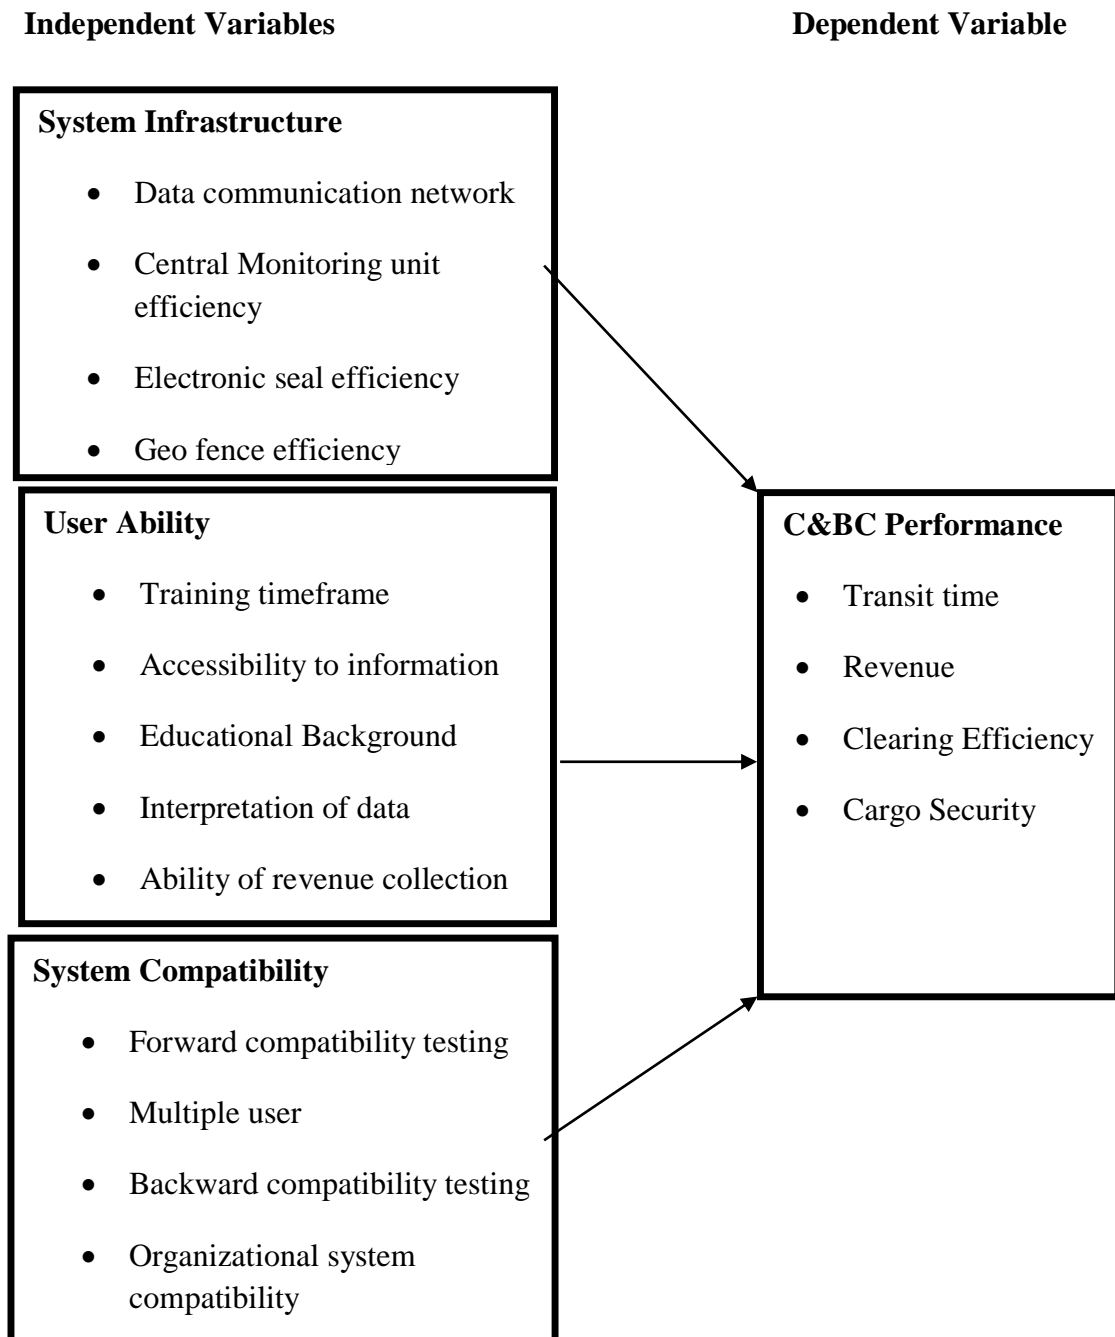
Independent Variables

Dependent Variable

System Infrastructure

- Data communication network
- Central Monitoring unit efficiency
- Electronic seal efficiency
- Geo fence efficiency

User Ability

- Training timeframe
- Accessibility to information
- Educational Background
- Interpretation of data
- Ability of revenue collection

System Compatibility

- Forward compatibility testing
- Multiple user
- Backward compatibility testing
- Organizational system compatibility

C&BC Performance

- Transit time
- Revenue
- Clearing Efficiency
- Cargo Security